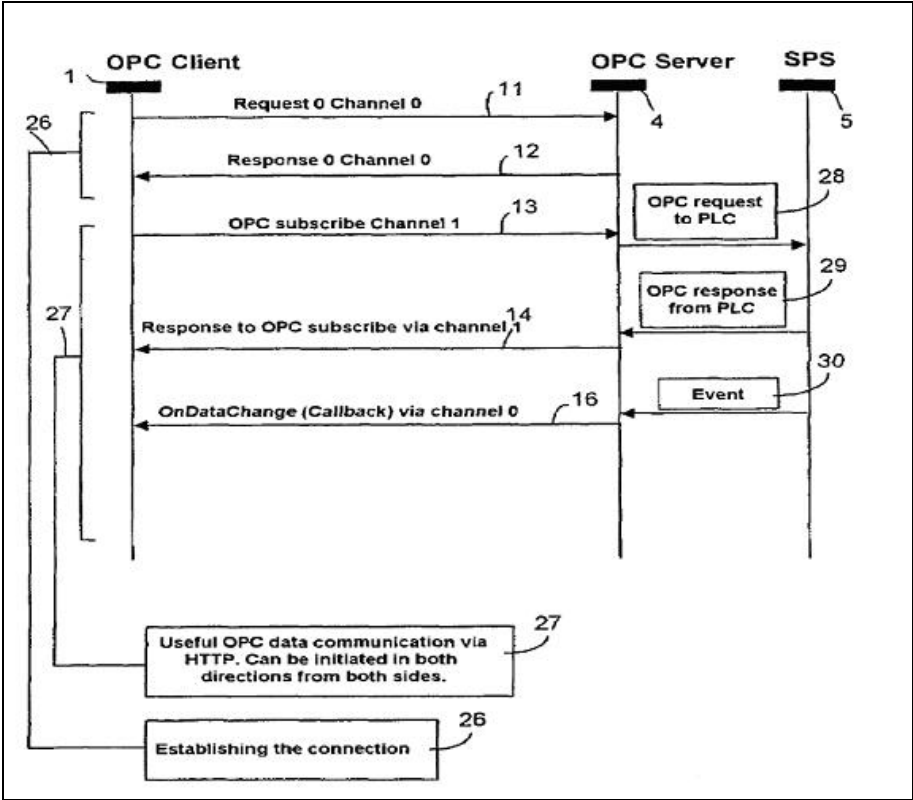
OPC Client

OPC Server

SPS

1

4

5

Request 0 Channel 0

11

26

Response 0 Channel 0

12

28

OPC request to PLC

OPC subscribe Channel 1

13

29

OPC response from PLC

27

Response to OPC subscribe via channel 1

14

30

Event

OnDataChange (Callback) via channel 0

16

27

Useful OPC data communication via HTTP. Can be initiated in both directions from both sides.

26

Establishing the connection